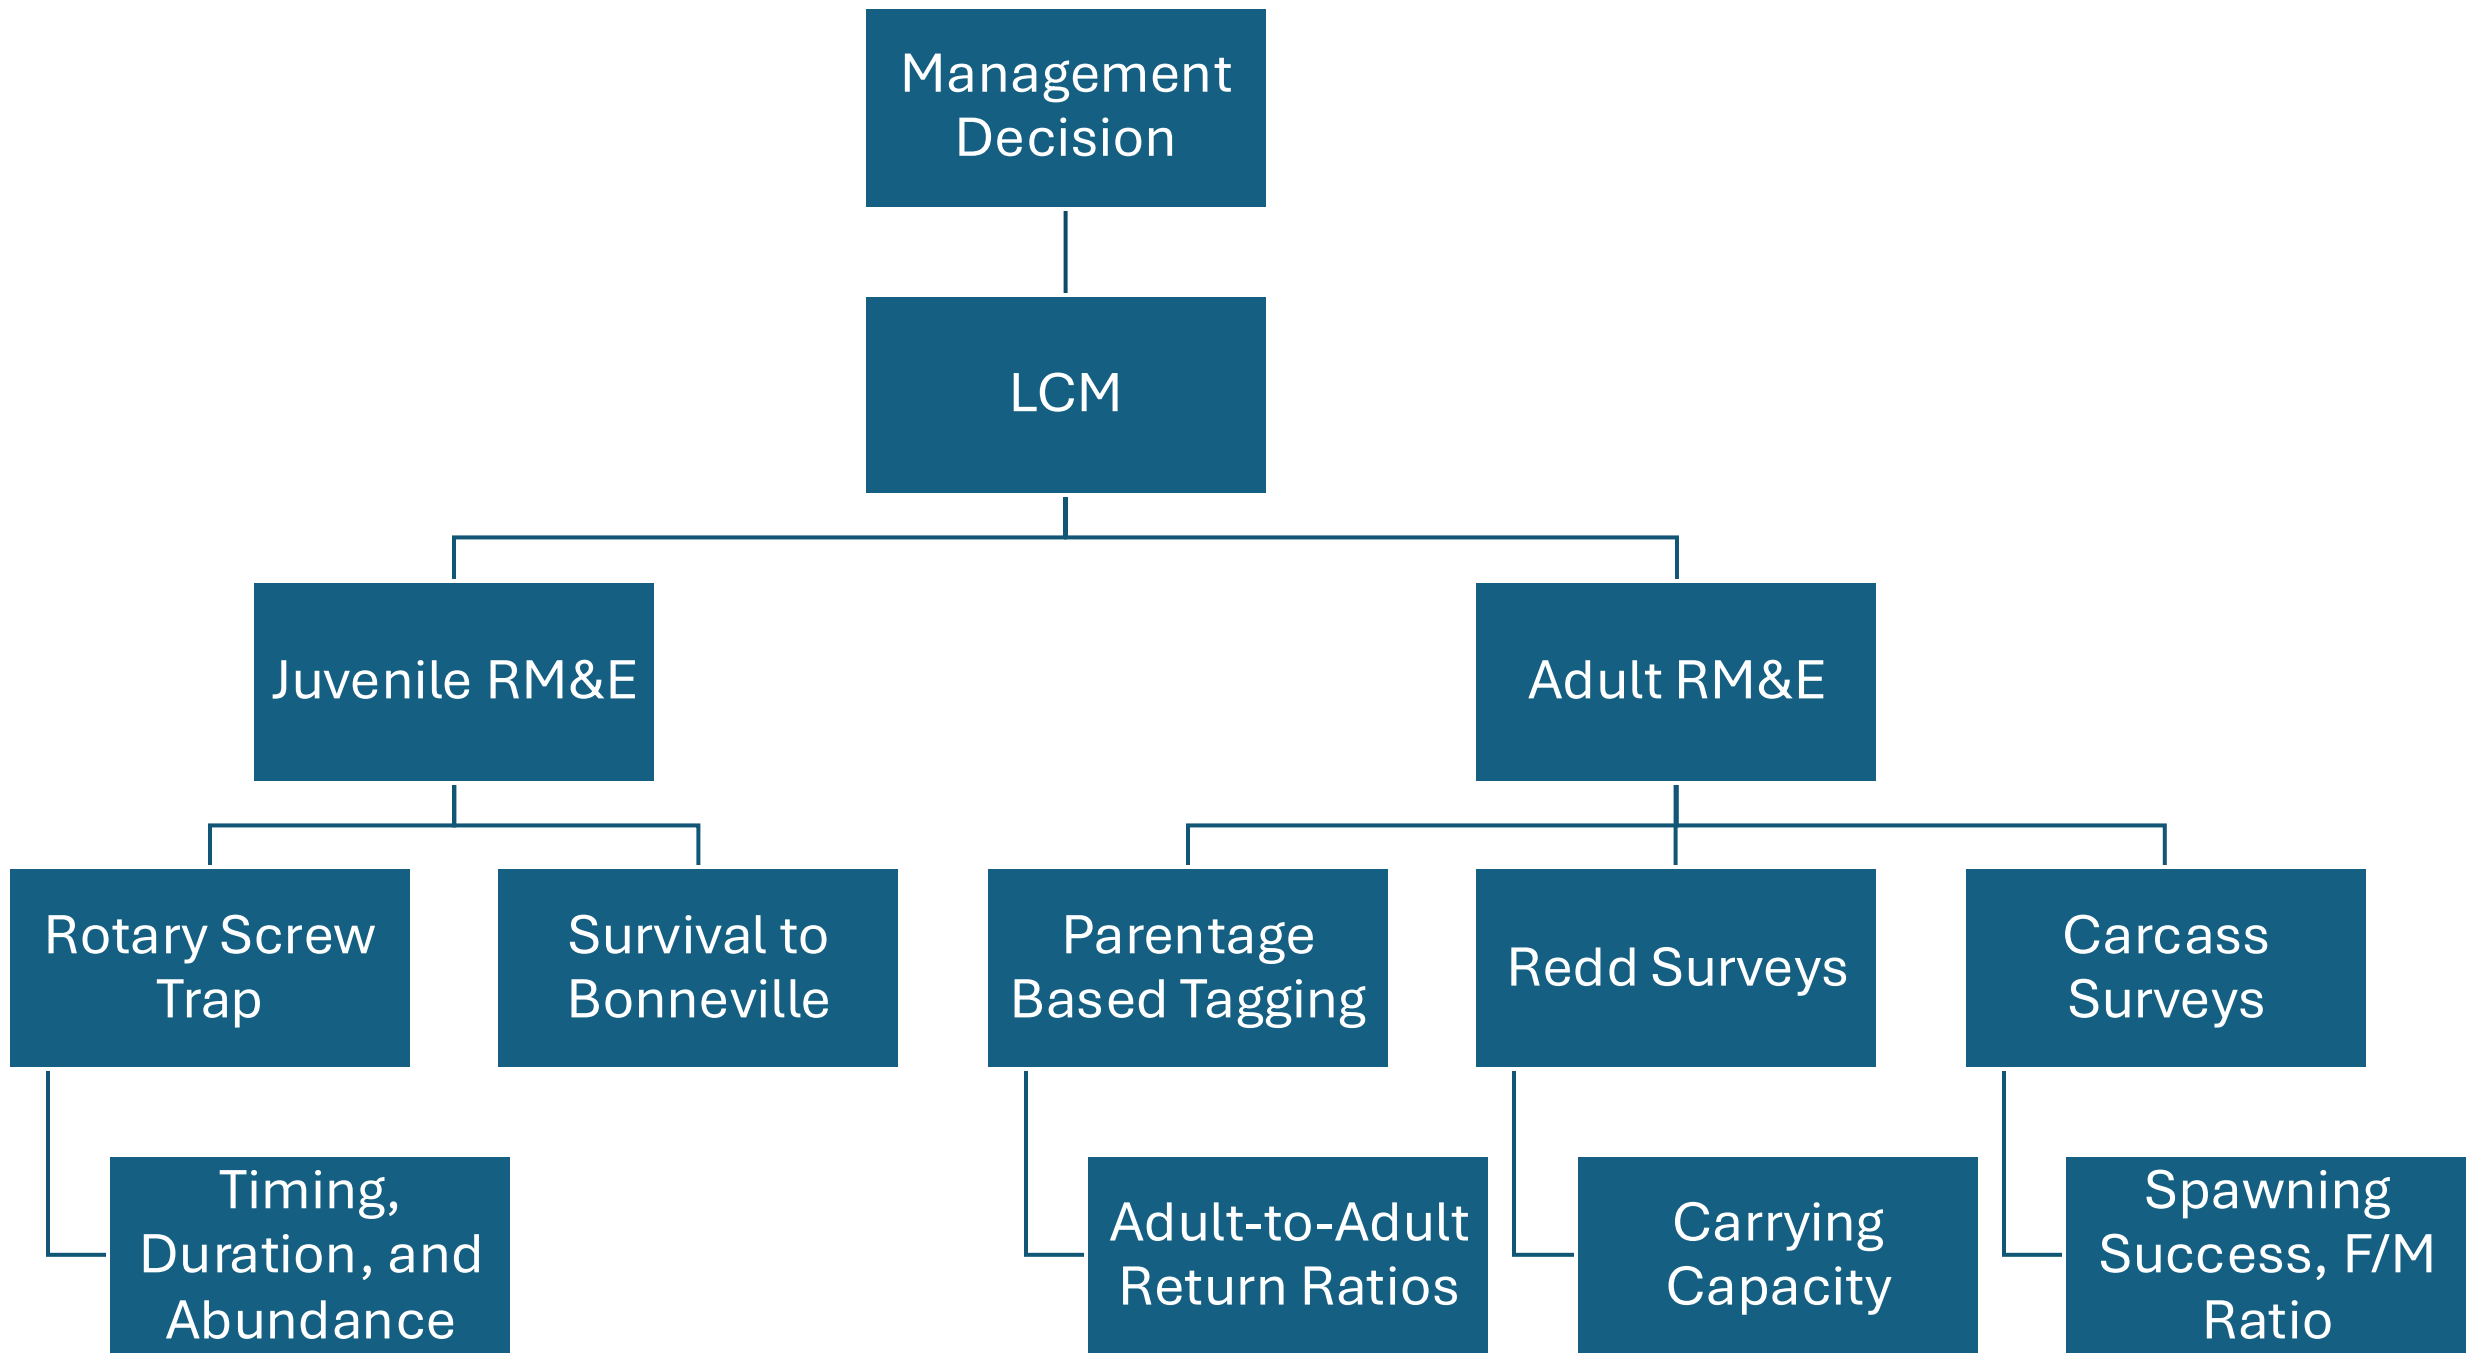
Management Decision

LCM

Juvenile RM&E

Adult RM&E

Rotary Screw Trap

Survival to Bonneville

Parentage Based Tagging

Redd Surveys

Carcass Surveys

Timing, Duration, and Abundance

Adult-to-Adult Return Ratios

Carrying Capacity

Spawning Success, F/M Ratio